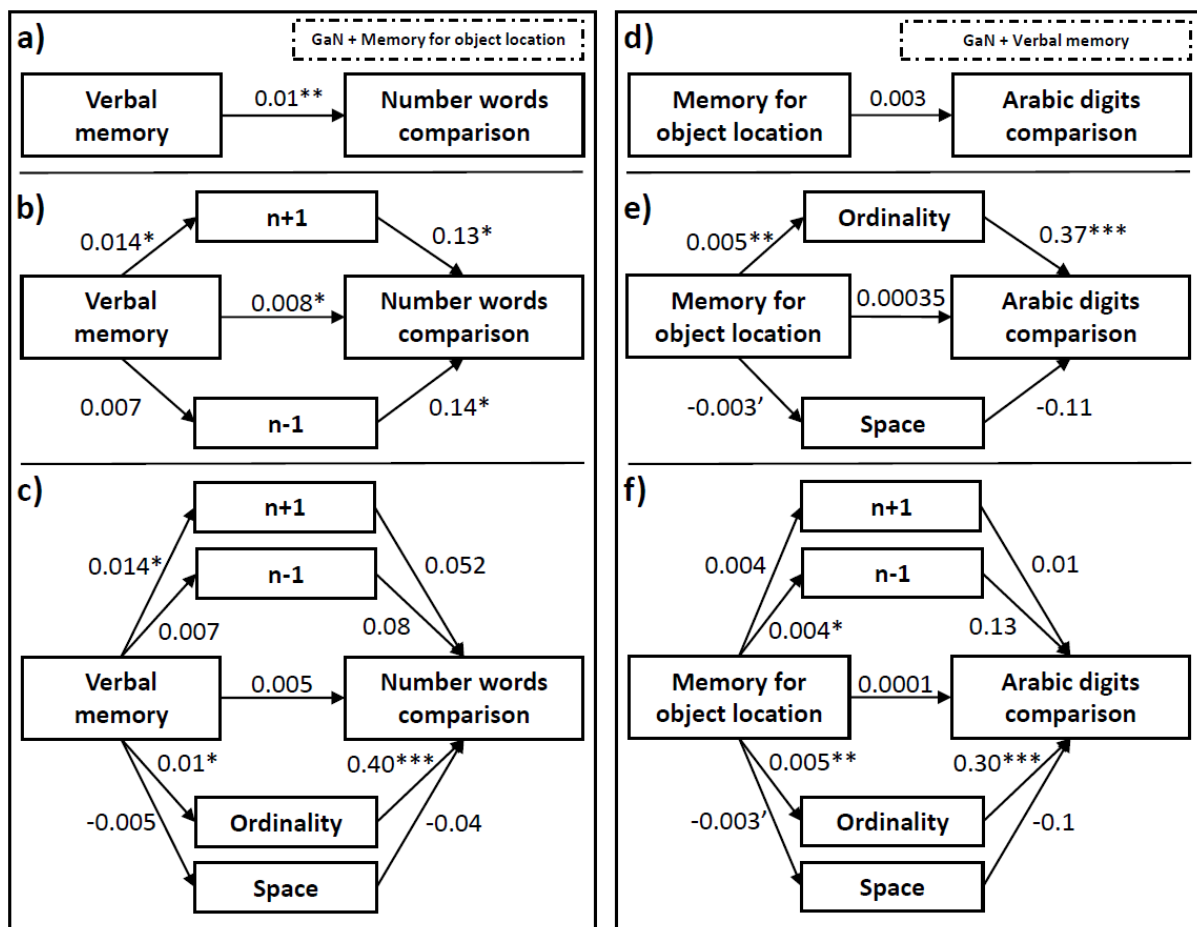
a)

GaN + Memory for object location

Verbal memory

0.01**

Number words comparison

b)

n+1

0.014*

0.13*

Verbal memory

0.008*

Number words comparison

0.007

0.14*

n-1

c)

n+1

n-1

0.014*

0.052

0.007

0.08

Verbal memory

0.005

Number words comparison

0.01*

0.40***

-0.005

Ordinality

-0.04

Space

d)

GaN + Verbal memory

Memory for object location

0.003

Arabic digits comparison

e)

Ordinality

0.005**

0.37***

Memory for object location

0.00035

Arabic digits comparison

-0.003'

-0.11

Space

f)

n+1

n-1

0.004

0.01

0.004*

0.13

Memory for object location

0.0001

Arabic digits comparison

0.005**

0.30***

-0.003'

Ordinality

-0.1

Space